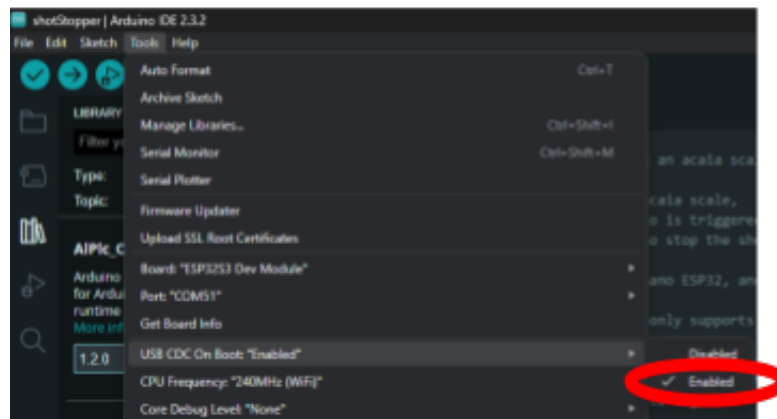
shotStopper | Arduino IDE 2.3.2
File Edit Sketch Tools Help

LIBRARY
Filter yo
Type:
Topic:
AIPIc_C
Arduino
for Ardu
runtime
More inf
1.2.0

Auto Format Ctrl+T
Archive Sketch
Manage Libraries... Ctrl+Shift+I
Serial Monitor Ctrl+Shift+M
Serial Plotter
Firmware Updater
Upload SSL Root Certificates
Board: "ESP32S3 Dev Module"
Port: "COM51"
Get Board Info
USB CDC On Boot: "Enabled"
CPU Frequency: "240MHz (WiFi)"
Core Debug Level: "None"

Disabled
✓ Enabled

an acaia sca
caia scale,
o is triggere
o stop the sh
ano ESP32, an
only supports